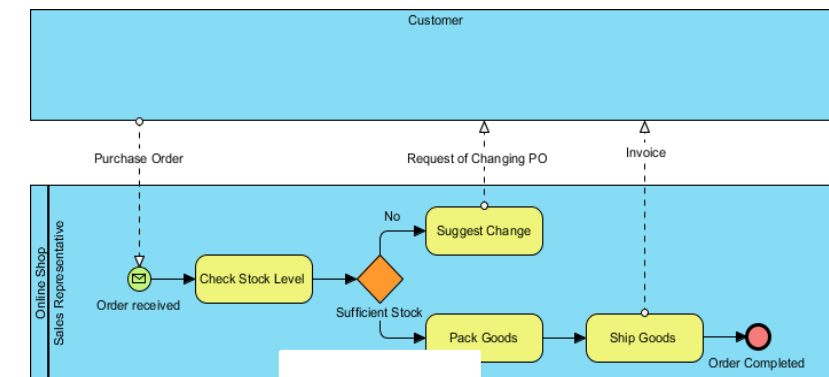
Customer

Purchase Order

Request of Changing PO

Invoice

Online Shop

Sales Representative

No

Suggest Change

Order received

Check Stock Level

Sufficient Stock

Pack Goods

Ship Goods

Order Completed